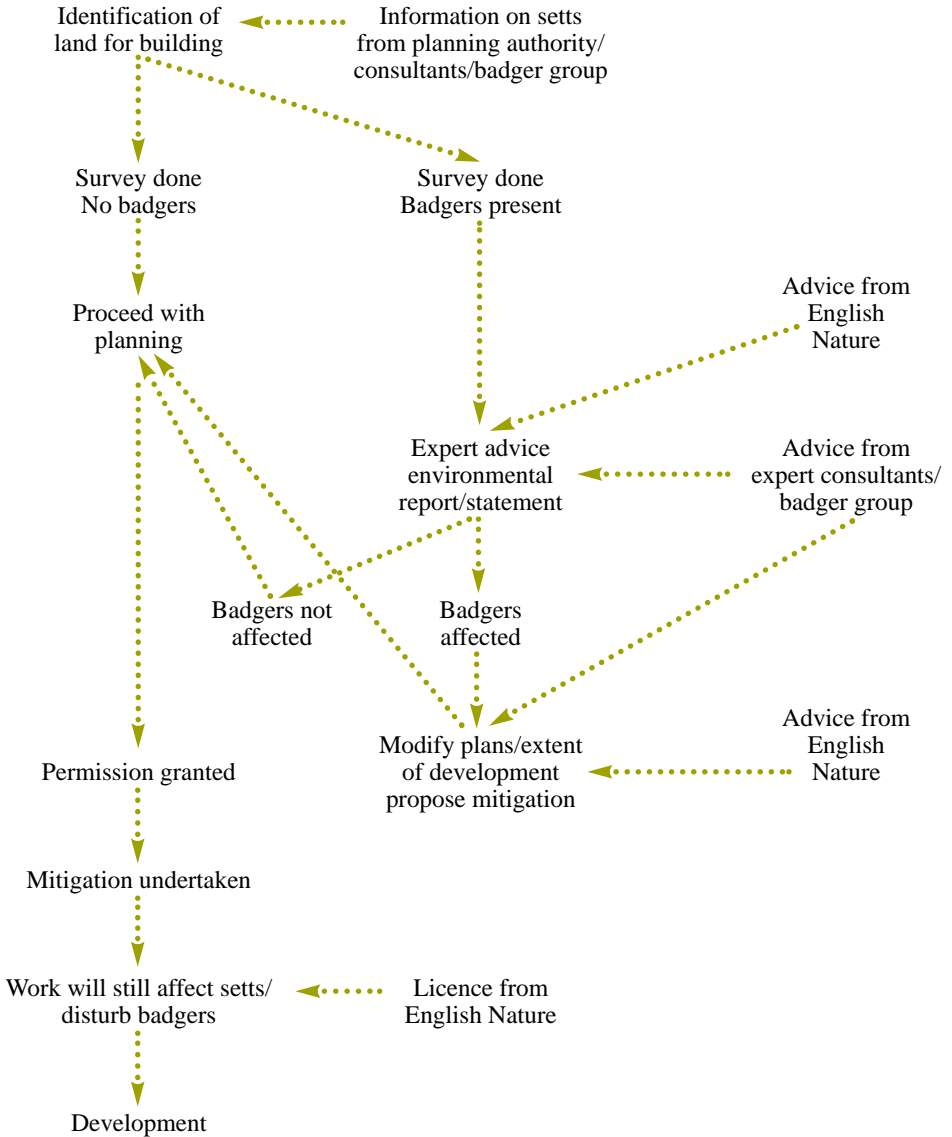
Identification of land for building

Information on setts from planning authority/ consultants/badger group

Survey done No badgers

Survey done Badgers present

Proceed with planning

Advice from English Nature

Expert advice environmental report/statement

Advice from expert consultants/ badger group

Badgers not affected

Badgers affected

Modify plans/extent of development propose mitigation

Advice from English Nature

Permission granted

Mitigation undertaken

Work will still affect setts/ disturb badgers

Licence from English Nature

Development